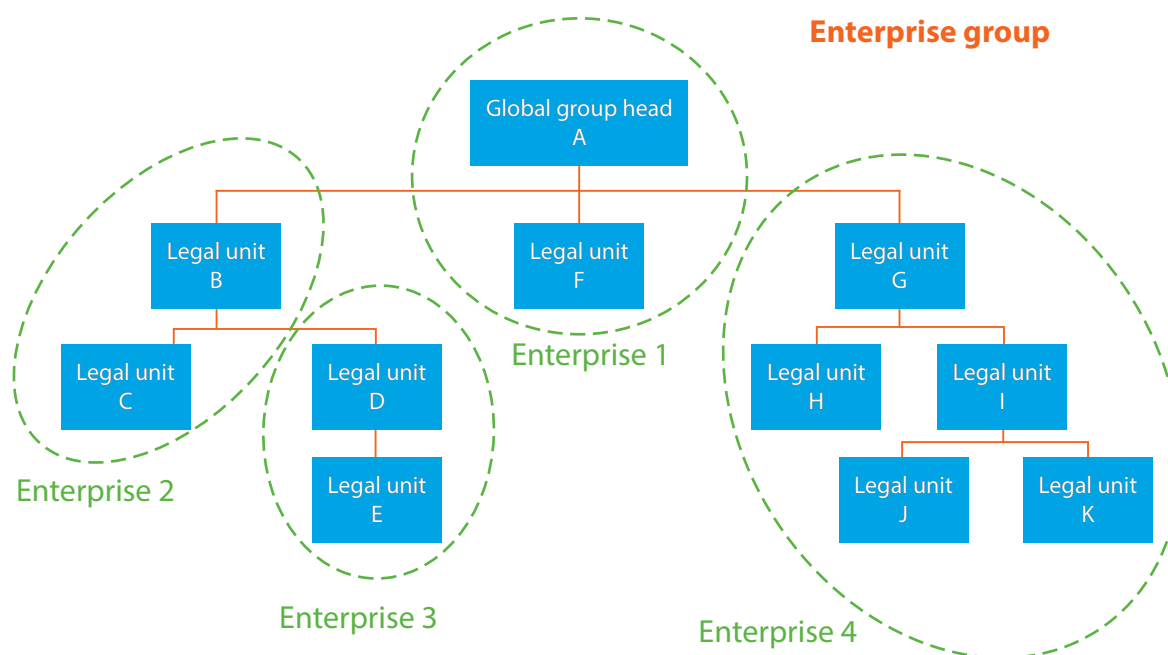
Enterprise group

Global group head
A

Legal unit
B

Legal unit
F

Legal unit
G

Enterprise 1

Legal unit
C

Legal unit
D

Legal unit
H

Legal unit
I

Enterprise 2

Legal unit
E

Legal unit
J

Legal unit
K

Enterprise 3

Enterprise 4